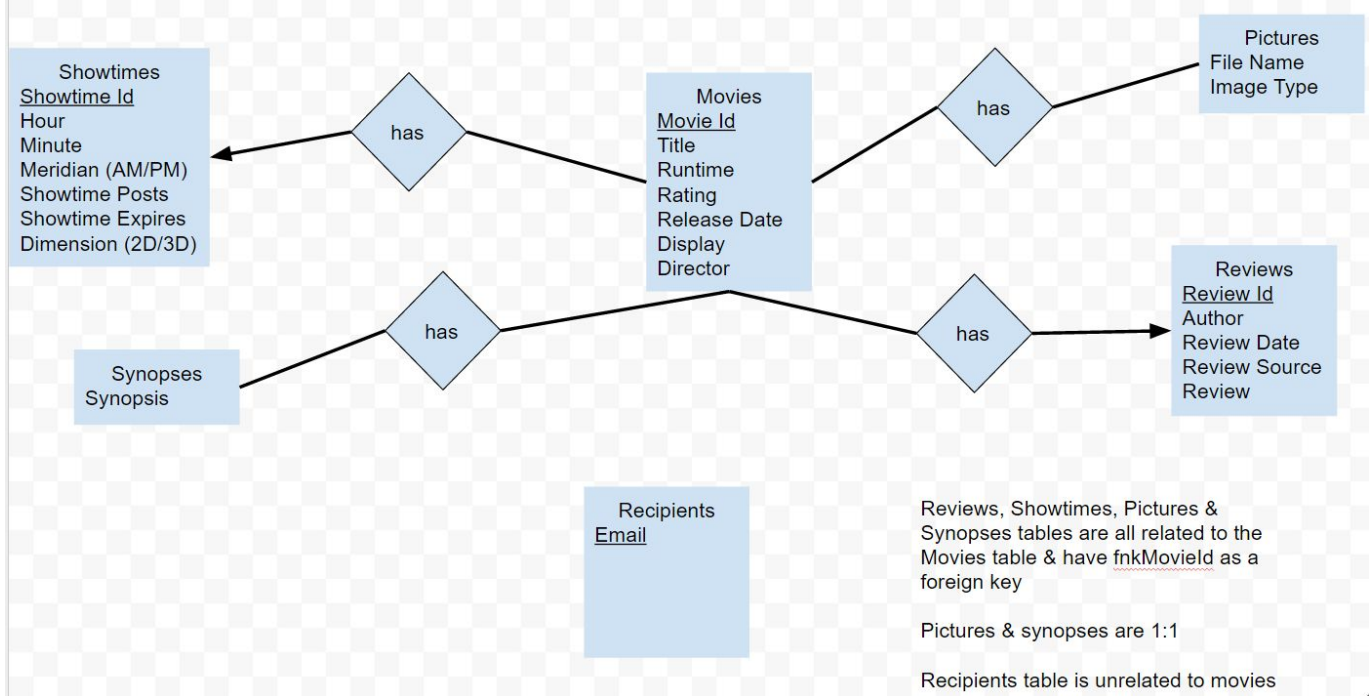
Showtimes
Showtime Id
Hour
Minute
Meridian (AM/PM)
Showtime Posts
Showtime Expires
Dimension (2D/3D)

has

Movies
Movie Id
Title
Runtime
Rating
Release Date
Display
Director

has

Pictures
File Name
Image Type

has

Synopses
Synopsis

has

Reviews
Review Id
Author
Review Date
Review Source
Review

Recipients
Email

Reviews, Showtimes, Pictures & Synopses tables are all related to the Movies table & have fnkMovieId as a foreign key

Pictures & synopses are 1:1

Recipients table is unrelated to movies